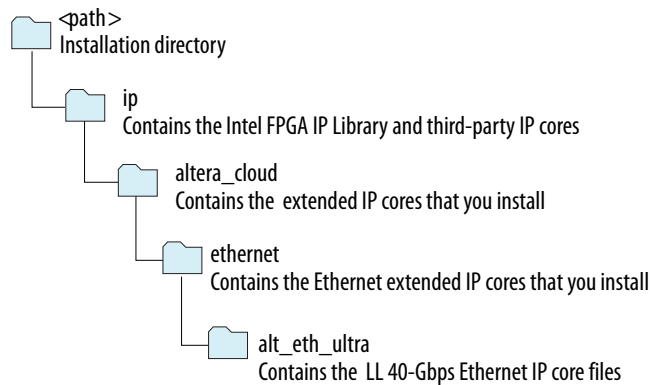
<path>
Installation directory

ip
Contains the Intel FPGA IP Library and third-party IP cores

altera_cloud
Contains the extended IP cores that you install

ethernet
Contains the Ethernet extended IP cores that you install

alt_eth_ultra
Contains the LL 40-Gbps Ethernet IP core files